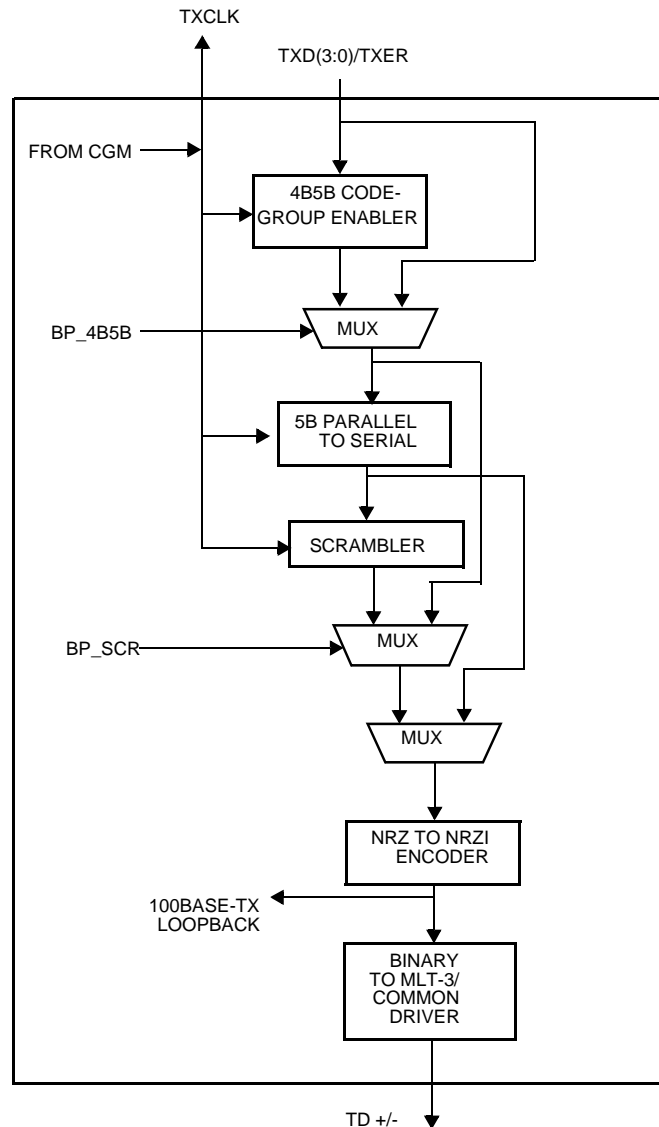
TXCLK

TXD(3:0)/TXER

FROM CGM

4B5B CODE-GROUP ENABLER

BP_4B5B

MUX

5B PARALLEL TO SERIAL

SCRAMBLER

BP_SCR

MUX

MUX

NRZ TO NRZI ENCODER

100BASE-TX LOOPBACK

BINARY TO MLT-3/ COMMON DRIVER

TD +/-